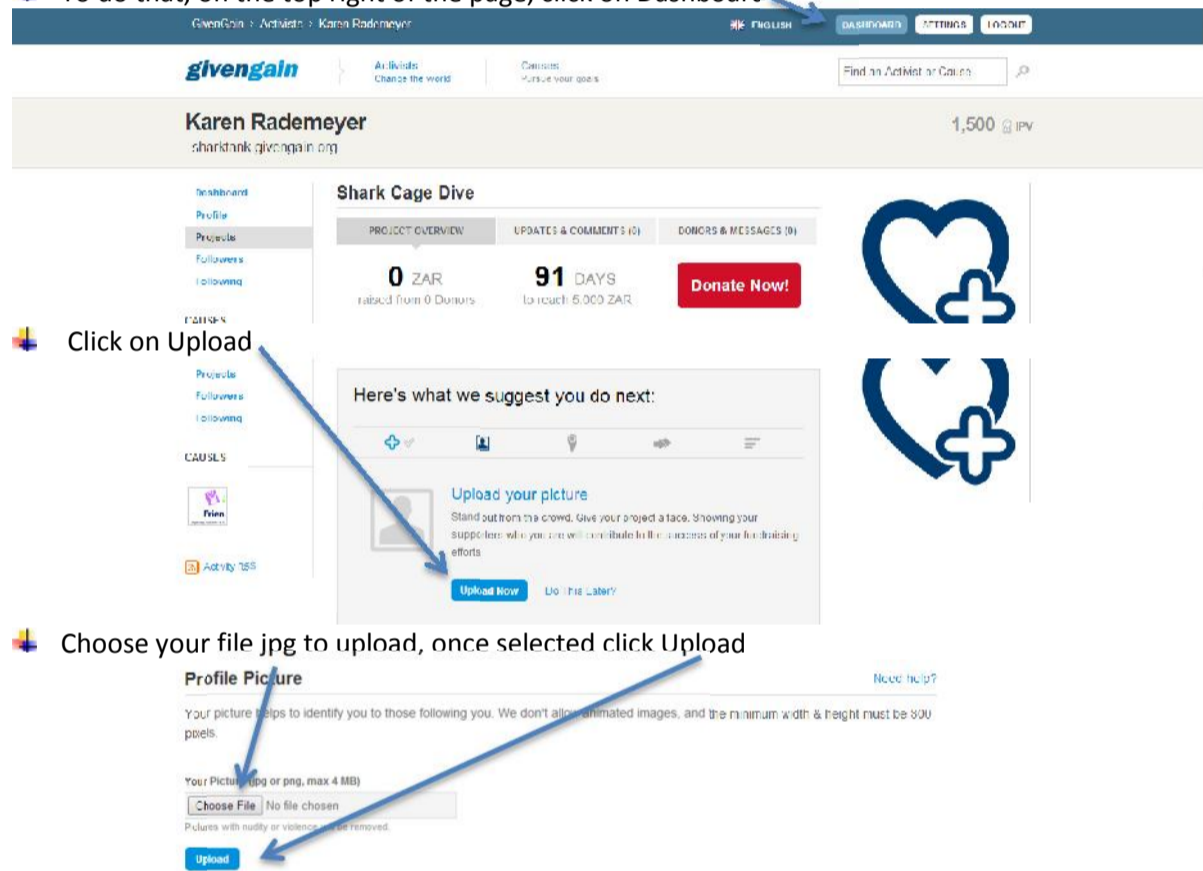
To do that, on the top right of the page, click on Dashboard

GivenGain > Activists > Karen Rademeyer

ENGLISH DASHBOARD SETTINGS LOGOUT

givengain

Activists
Change the world

Causes
Pursue your goals

Find an Activist or Cause

Karen Rademeyer
sharktank.givengain.org

1,500 IPV

Dashboard
Profile
Projects
Followers
Following

Shark Cage Dive

PROJECT OVERVIEW
UPDATES & COMMENTS (0)
DONORS & MESSAGES (0)

0 ZAR
raised from 0 Donors

91 DAYS
to reach 5,000 ZAR

Donate Now!

CAUSES

Click on Upload

Projects
Followers
Following

CAUSES

Frien

Activity RSS

Here's what we suggest you do next:

Upload your picture
Stand out from the crowd. Give your project a face. Showing your supporters who you are will contribute to the success of your fundraising efforts

Upload Now
Do This Later?

Choose your file jpg to upload, once selected click Upload

Profile Picture

Need help?

Your picture helps to identify you to those following you. We don't allow animated images, and the minimum width & height must be 300 pixels.

Your Picture (jpg or png, max 4 MB)

Choose File No file chosen

Pictures with nudity or violence will be removed.

Upload